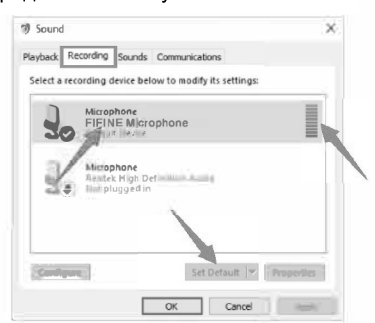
Sound

Playback Recording Sounds Communications

Select a recording device below to modify its settings:

Microphone
FIFINE Microphone
Default Device

Microphone
Realtek High Definition Audio
Not plugged in

Configure
Set Default
Properties

OK
Cancel
Apply